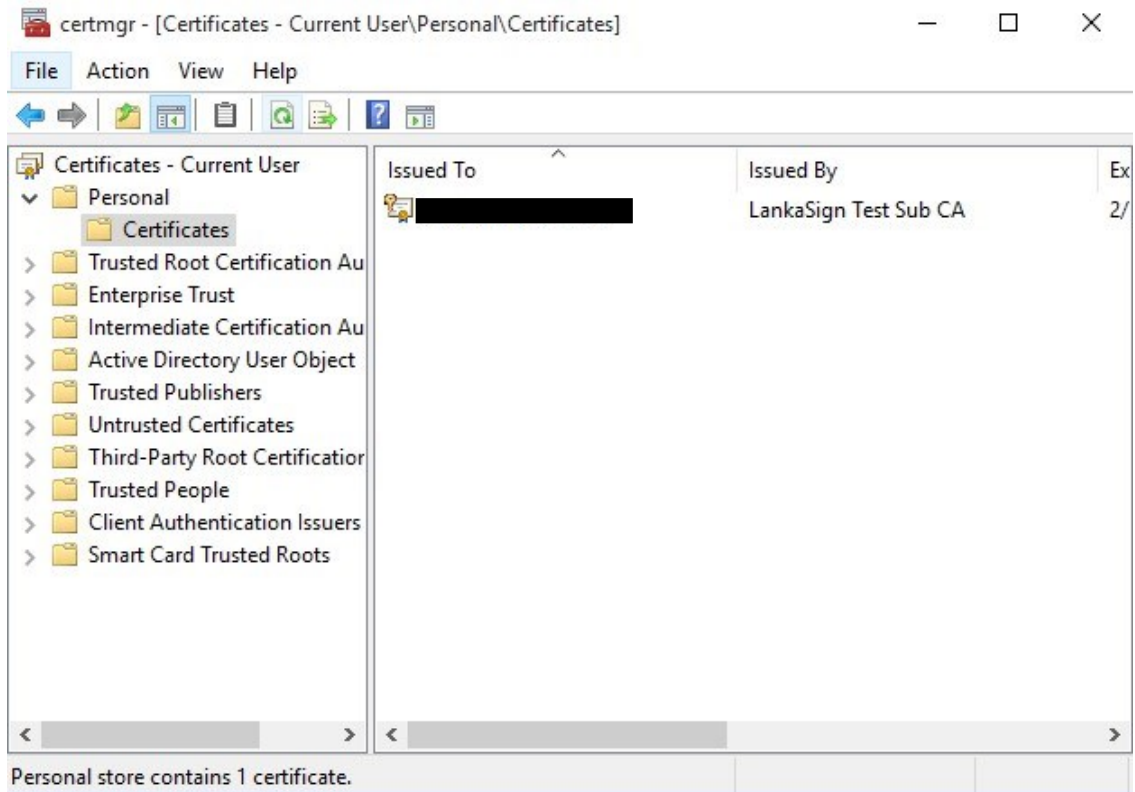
certmgr - [Certificates - Current User\Personal\Certificates]

File Action View Help

Certificates - Current User
Personal
Certificates
Trusted Root Certification Au
Enterprise Trust
Intermediate Certification Au
Active Directory User Object
Trusted Publishers
Untrusted Certificates
Third-Party Root Certificatior
Trusted People
Client Authentication Issuers
Smart Card Trusted Roots

| Issued To | Issued By | Ex |
|---|---|---|
| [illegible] | LankaSign Test Sub CA | 2/ |

Personal store contains 1 certificate.